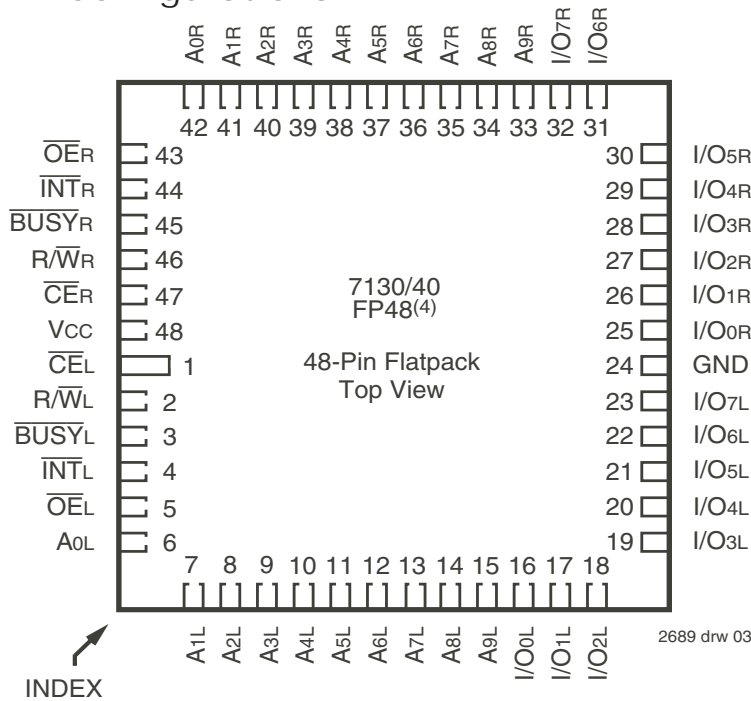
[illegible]

A0R A1R A2R A3R A4R A5R A6R A7R A8R A9R I/O7R I/O6R

42 41 40 39 38 37 36 35 34 33 32 31

$\overline{OE}$R 43
$\overline{INT}$R 44
$\overline{BUSY}$R 45
R/$\overline{W}$R 46
$\overline{CE}$R 47
VCC 48
$\overline{CE}$L 1
R/$\overline{W}$L 2
$\overline{BUSY}$L 3
$\overline{INT}$L 4
$\overline{OE}$L 5
A0L 6

30 I/O5R
29 I/O4R
28 I/O3R
27 I/O2R
26 I/O1R
25 I/O0R
24 GND
23 I/O7L
22 I/O6L
21 I/O5L
20 I/O4L
19 I/O3L

7130/40
FP48$^{(4)}$

48-Pin Flatpack
Top View

7 8 9 10 11 12 13 14 15 16 17 18

A1L A2L A3L A4L A5L A6L A7L A8L A9L I/O0L I/O1L I/O2L

2689 drw 03

INDEX